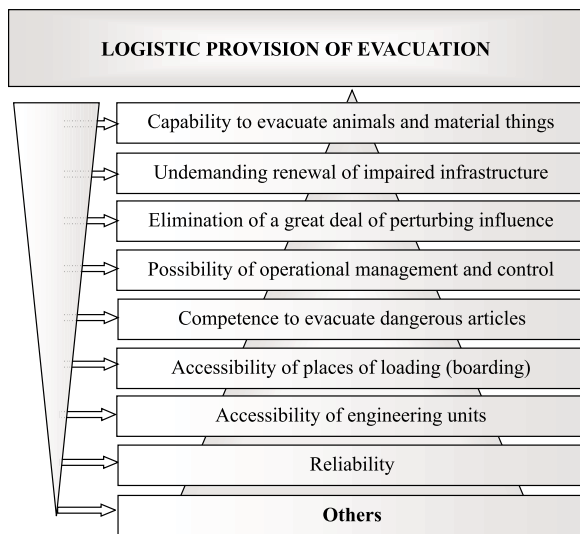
LOGISTIC PROVISION OF EVACUATION

Capability to evacuate animals and material things

Undemanding renewal of impaired infrastructure

Elimination of a great deal of perturbing influence

Possibility of operational management and control

Competence to evacuate dangerous articles

Accessibility of places of loading (boarding)

Accessibility of engineering units

Reliability

Others